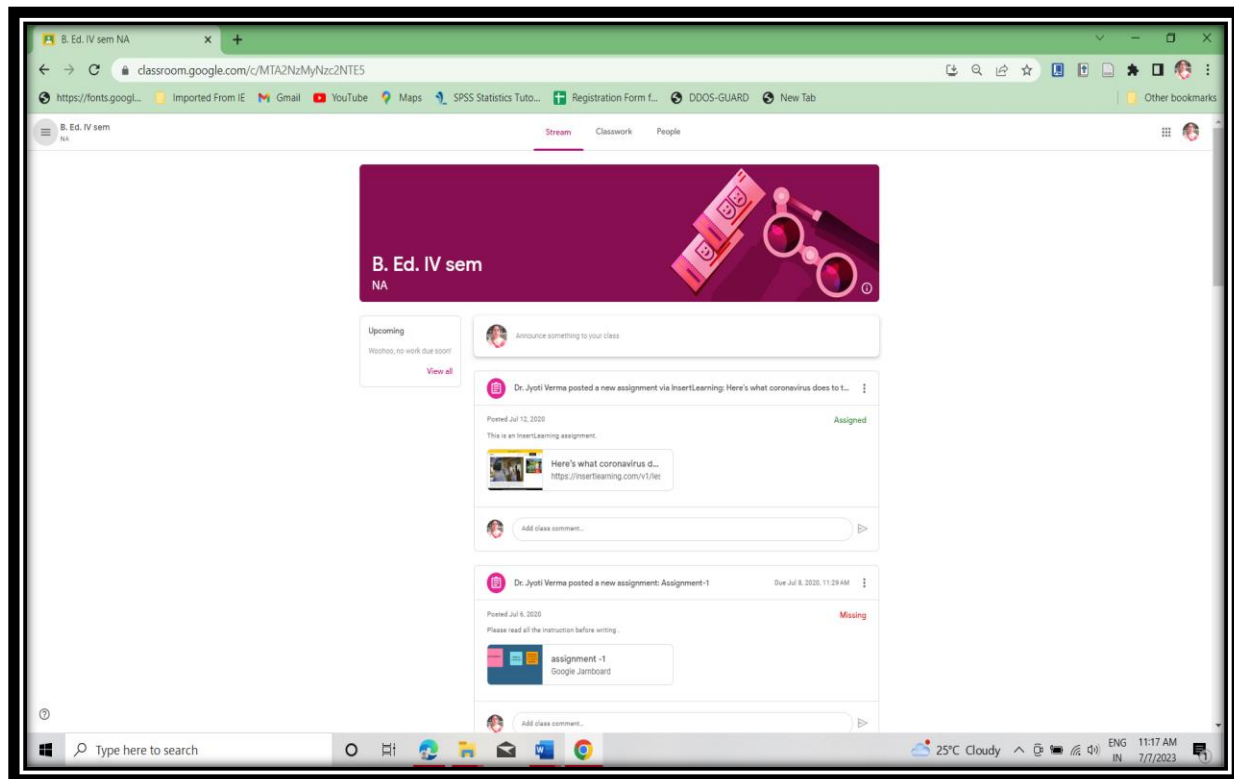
B. Ed. IV sem NA

classroom.google.com/c/MTA2NzMyNzc2NTE5

https://fonts.googl... Imported From IE Gmail YouTube Maps SPSS Statistics Tuto... Registration Form f... DDOS-GUARD New Tab Other bookmarks

B. Ed. IV sem
NA

Stream Classwork People

B. Ed. IV sem
NA

Upcoming
Woohoo, no work due soon!
View all

Announce something to your class

Dr. Jyoti Verma posted a new assignment via InsertLearning: Here's what coronavirus does to t...

Posted Jul 12, 2020
Assigned
This is an InsertLearning assignment.

Here's what coronavirus d...
https://insertlearning.com/v1/le

Add class comment...

Dr. Jyoti Verma posted a new assignment: Assignment-1
Due Jul 8, 2020, 11:29 AM

Posted Jul 6, 2020
Missing
Please read all the instruction before writing .

assignment -1
Google Jamboard

Add class comment...

Type here to search

25°C Cloudy ENG IN 11:17 AM 7/7/2023